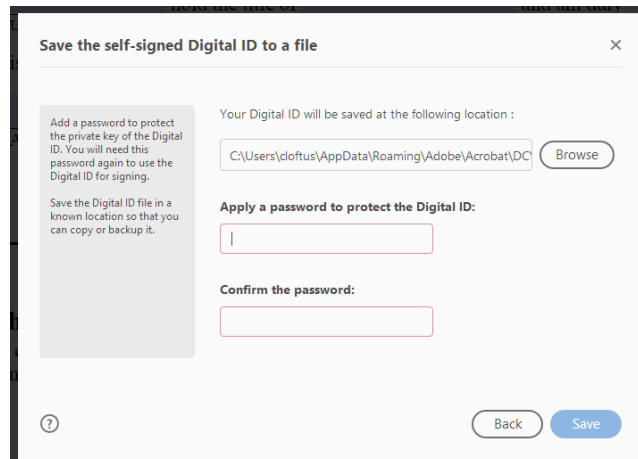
Save the self-signed Digital ID to a file

×

Add a password to protect the private key of the Digital ID. You will need this password again to use the Digital ID for signing.

Save the Digital ID file in a known location so that you can copy or backup it.

Your Digital ID will be saved at the following location :

C:\Users\cloftus\AppData\Roaming\Adobe\Acrobat\DC\

Browse

Apply a password to protect the Digital ID:

Confirm the password:

?

Back

Save